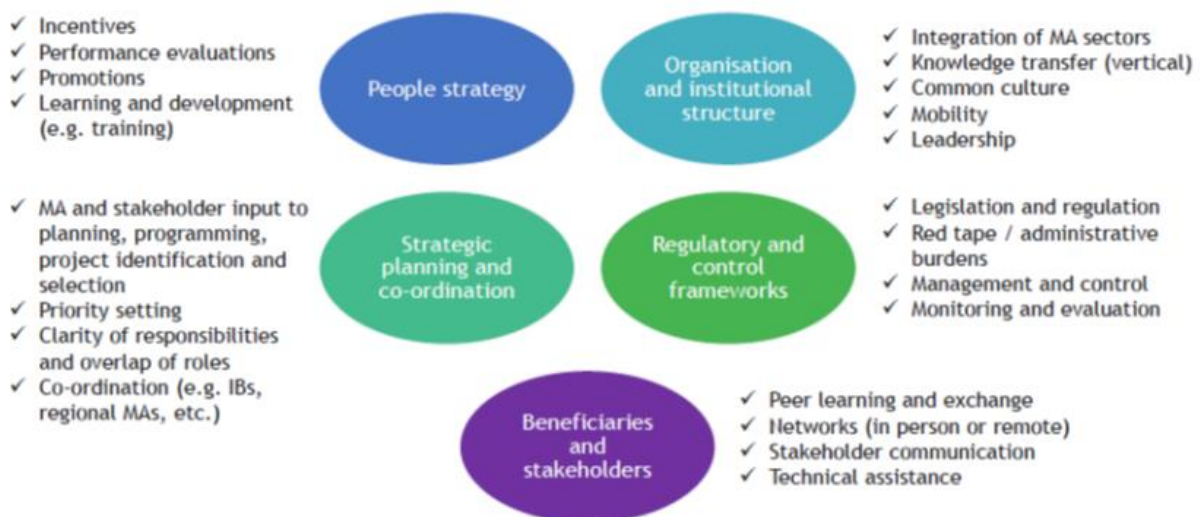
✓ Incentives
✓ Performance evaluations
✓ Promotions
✓ Learning and development (e.g. training)

People strategy

Organisation and institutional structure

✓ Integration of MA sectors
✓ Knowledge transfer (vertical)
✓ Common culture
✓ Mobility
✓ Leadership

✓ MA and stakeholder input to planning, programming, project identification and selection
✓ Priority setting
✓ Clarity of responsibilities and overlap of roles
✓ Co-ordination (e.g. IBs, regional MAs, etc.)

Strategic planning and co-ordination

Regulatory and control frameworks

✓ Legislation and regulation
✓ Red tape / administrative burdens
✓ Management and control
✓ Monitoring and evaluation

Beneficiaries and stakeholders

✓ Peer learning and exchange
✓ Networks (in person or remote)
✓ Stakeholder communication
✓ Technical assistance